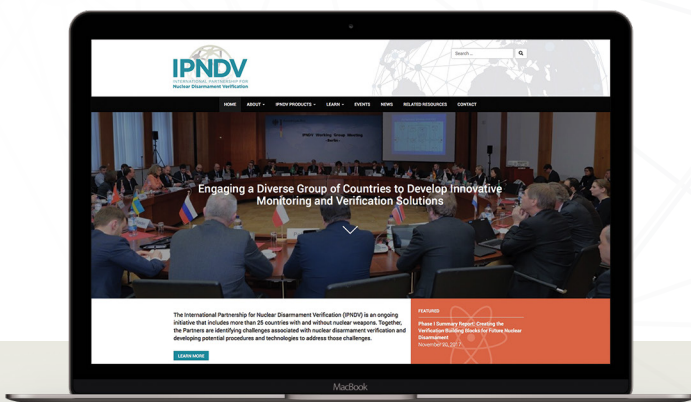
IPNDV
INTERNATIONAL PARTNERSHIP FOR
Nuclear Disarmament Verification

Search ...

HOME ABOUT IPNDV PRODUCTS LEARN EVENTS NEWS RELATED RESOURCES CONTACT

IPNDV Working Group Meeting

Engaging a Diverse Group of Countries to Develop Innovative Monitoring and Verification Solutions

The International Partnership for Nuclear Disarmament Verification (IPNDV) is an ongoing initiative that includes more than 25 countries with and without nuclear weapons. Together, the Partners are identifying challenges associated with nuclear disarmament verification and developing potential procedures and technologies to address those challenges.

LEARN MORE

FEATURED

Phase I Summary Report: Creating the Verification Building Blocks for Future Nuclear Disarmament

November 30, 2017

MacBook